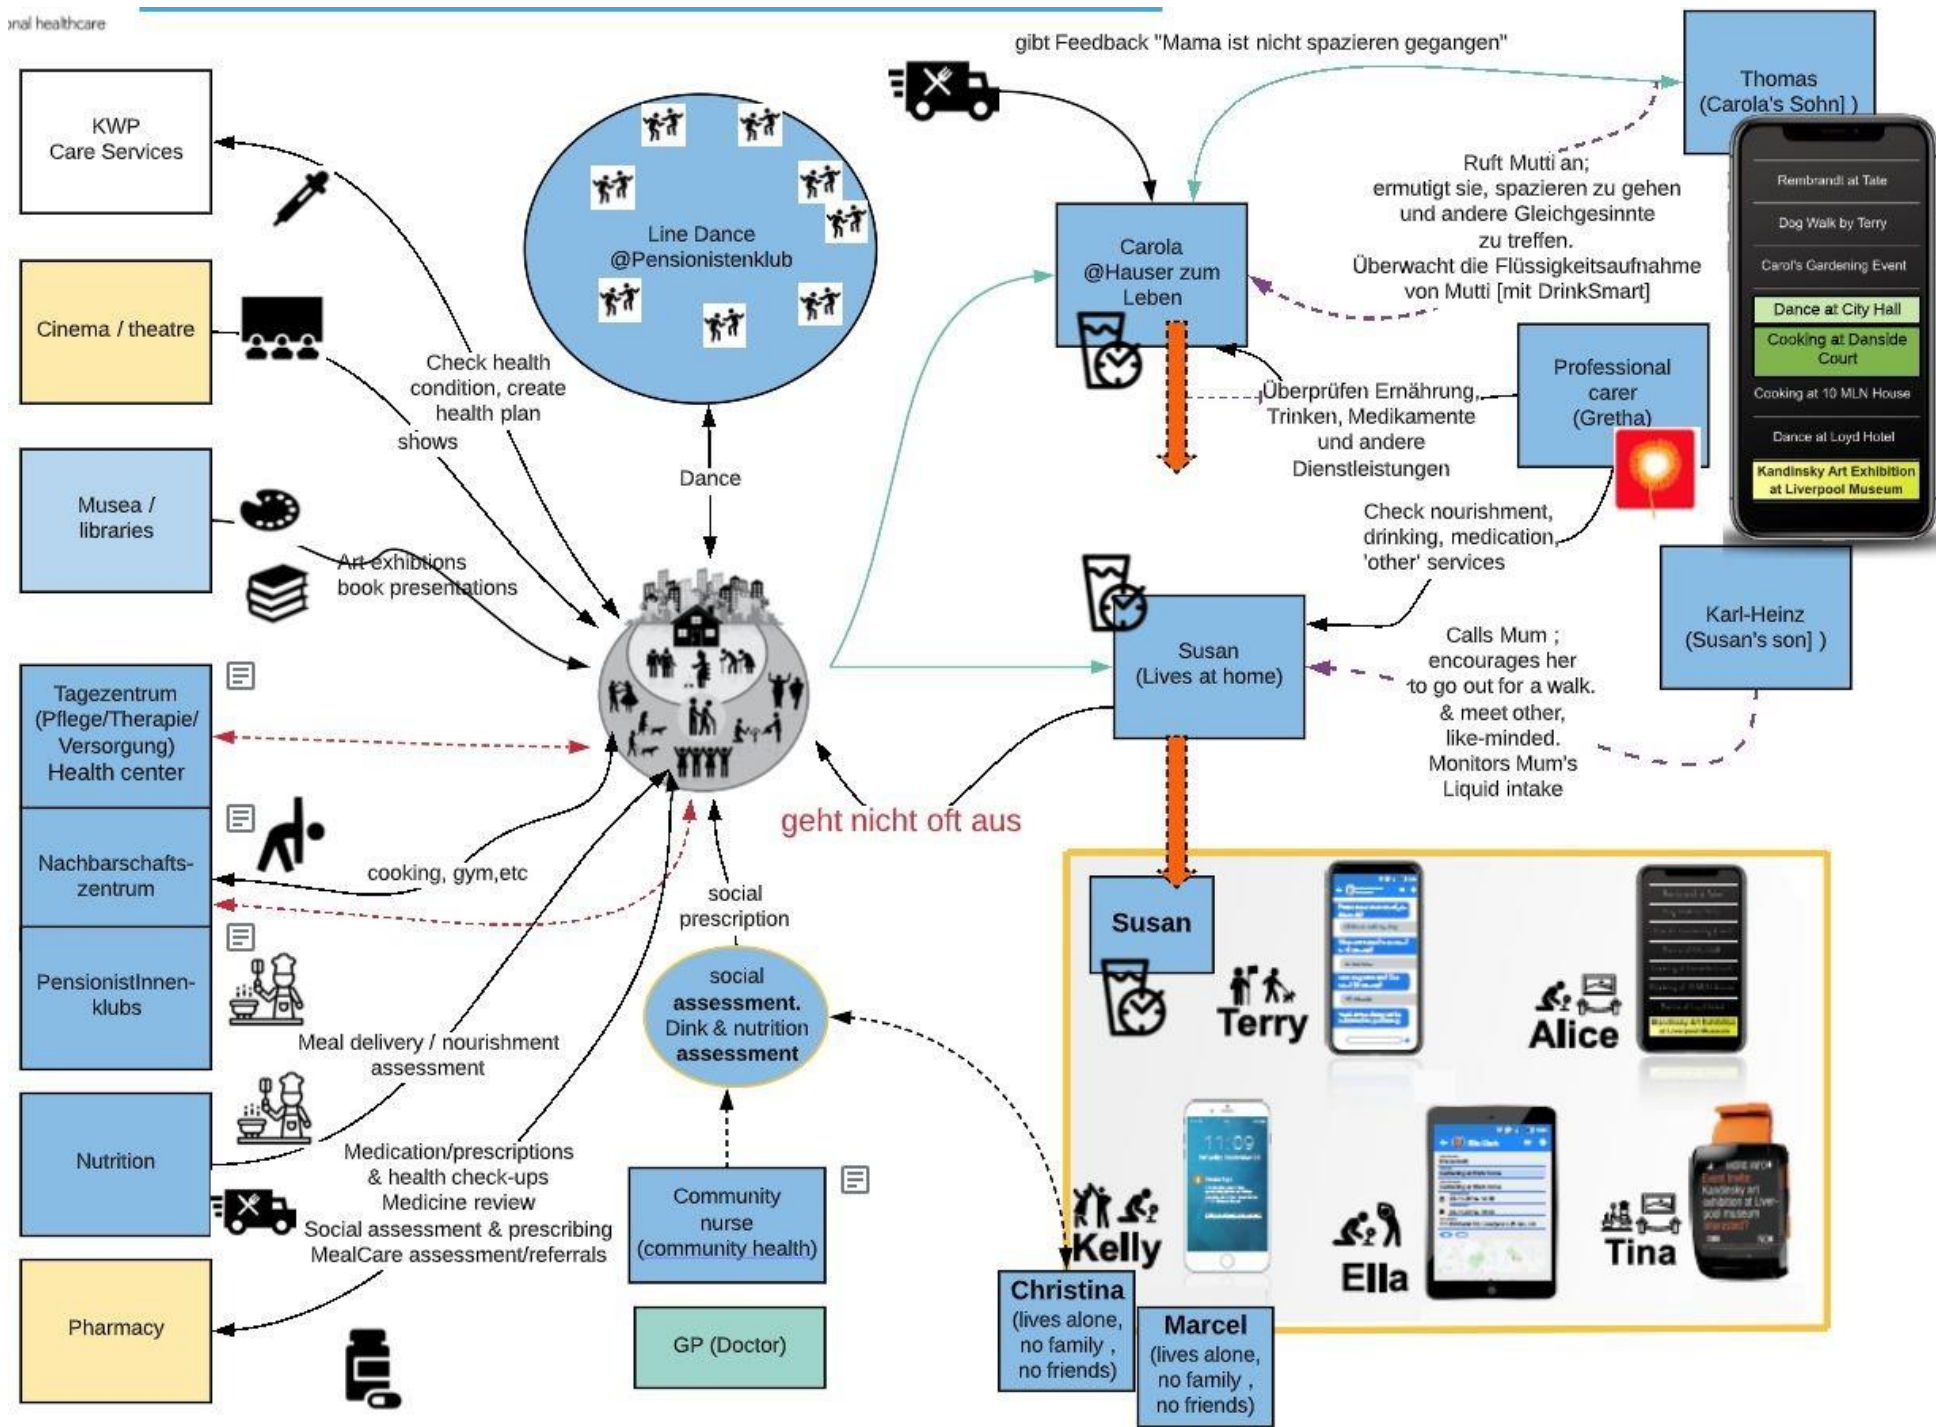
onal healthcare

KWP
Care Services

Cinema / theatre

Musea / libraries

Tagezentrum (Pflege/Therapie/ Versorgung) Health center

Nachbarschafts-zentrum

PensionistInnen-klubs

Nutrition

Pharmacy

Line Dance @Pensionistenklub

Check health condition, create health plan

shows

Dance

Art exhibitions book presentations

cooking, gym,etc

Meal delivery / nourishment assessment

Medication/prescriptions & health check-ups Medicine review Social assessment & prescribing MealCare assessment/referrals

social prescription

social assessment. Dink & nutrition assessment

Community nurse (community health)

GP (Doctor)

geht nicht oft aus

gibt Feedback "Mama ist nicht spazieren gegangen"

Thomas (Carola's Sohn] )

Carola @Hauser zum Leben

Ruft Mutti an; ermutigt sie, spazieren zu gehen und andere Gleichgesinnte zu treffen. Überwacht die Flüssigkeitsaufnahme von Mutti [mit DrinkSmart]

Rembrandt at Tate
Dog Walk by Terry
Carol's Gardening Event
Dance at City Hall
Cooking at Danside Court
Cooking at 10 MLN House
Dance at Loyd Hotel
Kandinsky Art Exhibition at Liverpool Museum

Professional carer (Gretha)

Überprüfen Ernährung, Trinken, Medikamente und andere Dienstleistungen

Check nourishment, drinking, medication, 'other' services

Susan (Lives at home)

Karl-Heinz (Susan's son] )

Calls Mum ; encourages her to go out for a walk. & meet other, like-minded. Monitors Mum's Liquid intake

Susan

Terry

Alice

Kelly

Ella

Tina

11:09

Christina (lives alone, no family , no friends)

Marcel (lives alone, no family , no friends)